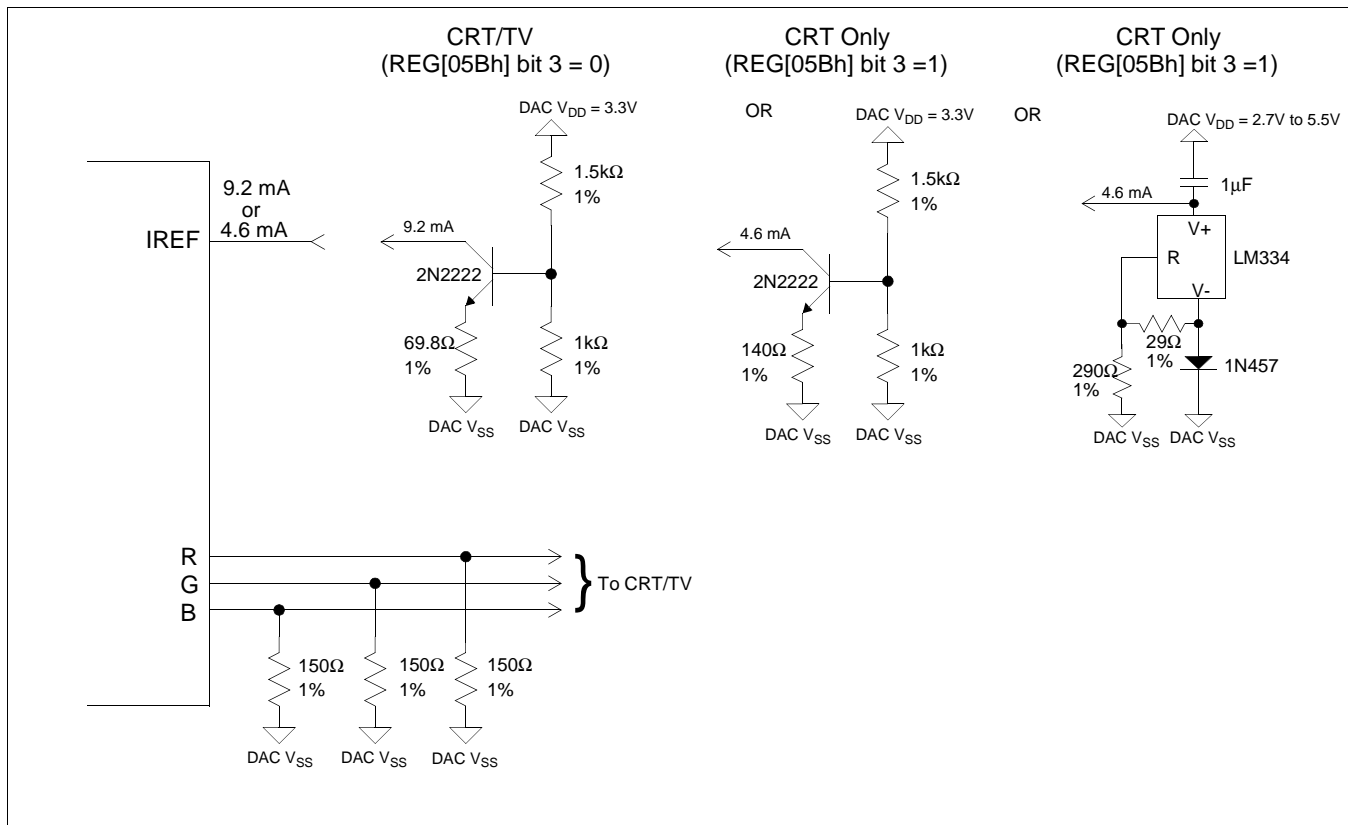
CRT/TV
(REG[05Bh] bit 3 = 0)

CRT Only
(REG[05Bh] bit 3 =1)

CRT Only
(REG[05Bh] bit 3 =1)

DAC $V_{DD}$ = 3.3V

OR

DAC $V_{DD}$ = 3.3V

OR

DAC $V_{DD}$ = 2.7V to 5.5V

1.5kΩ
1%

1.5kΩ
1%

1μF

9.2 mA
or
4.6 mA

4.6 mA

IREF

9.2 mA

4.6 mA

V+

2N2222

R

LM334

2N2222

V-

69.8Ω
1%

1kΩ
1%

140Ω
1%

1kΩ
1%

29Ω
1%

290Ω
1%

1N457

DAC $V_{SS}$

DAC $V_{SS}$

DAC $V_{SS}$

DAC $V_{SS}$

DAC $V_{SS}$

DAC $V_{SS}$

R
G
B

To CRT/TV

150Ω
1%

150Ω
1%

150Ω
1%

DAC $V_{SS}$

DAC $V_{SS}$

DAC $V_{SS}$